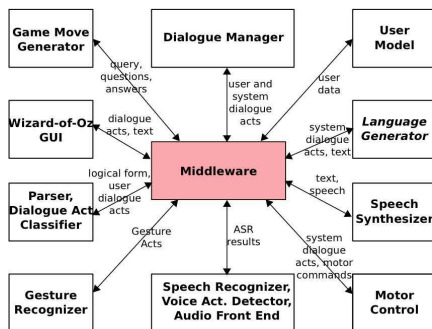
Game Move Generator

Dialogue Manager

User Model

query, questions, answers

user and system dialogue acts

user data

Wizard-of-Oz GUI

dialogue acts, text

Middleware

system dialogue acts, text

Language Generator

Parser, Dialogue Act Classifier

logical form, user dialogue acts

text, speech

Speech Synthesizer

Gesture Acts

ASR results

system dialogue acts, motor commands

Gesture Recognizer

Speech Recognizer, Voice Act. Detector, Audio Front End

Motor Control